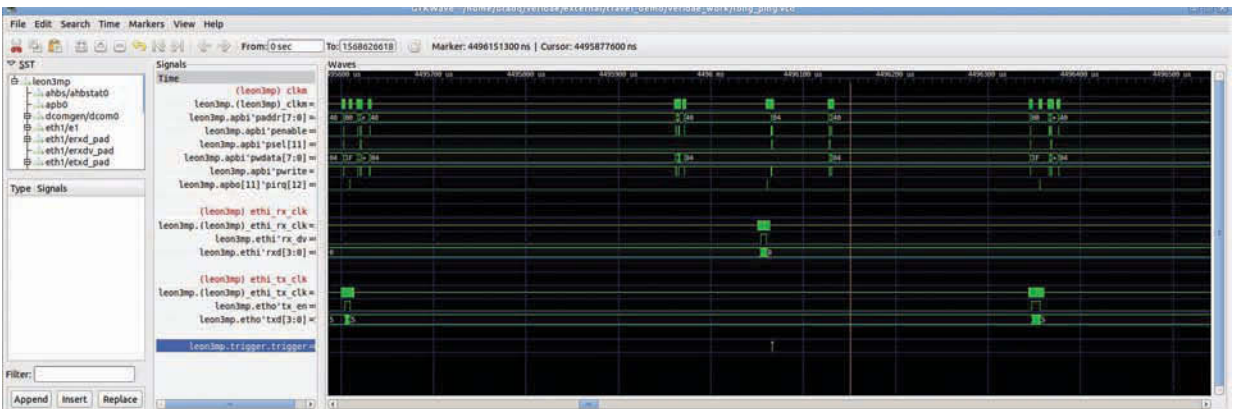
GTKWave - /home/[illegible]/verilog/external/travel_demo/veriloe_work/long_ping.vcd

File Edit Search Time Markers View Help

From: 0 sec To: 1568626618 Marker: 4496151300 ns | Cursor: 4495877600 ns

SST
leon3mp
ahbs/ahbstat0
apb0
dcomgen/dcom0
eth1/e1
eth1/erxd_pad
eth1/erxdv_pad
eth1/etxd_pad

Type Signals

Filter:

Append Insert Replace

Signals
Time
(leon3mp) clkm
leon3mp.(leon3mp)_clkm =
leon3mp.apbi'paddr[7:0] =
leon3mp.apbi'penable =
leon3mp.apbi'psel[11] =
leon3mp.apbi'pwdata[7:0] =
leon3mp.apbi'pwrite =
leon3mp.apbo[11]'pirq[12] =
(leon3mp) ethi_rx_clk
leon3mp.(leon3mp)_ethi_rx_clk =
leon3mp.ethi'rx_dv =
leon3mp.ethi'rxd[3:0] =
(leon3mp) ethi_tx_clk
leon3mp.(leon3mp)_ethi_tx_clk =
leon3mp.etho'tx_en =
leon3mp.etho'txd[3:0] =
leon3mp.trigger.trigger =

Waves
4495600 us 4495700 us 4495800 us 4495900 us 4496 ms 4496100 us 4496200 us 4496300 us 4496400 us 4496500 us
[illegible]